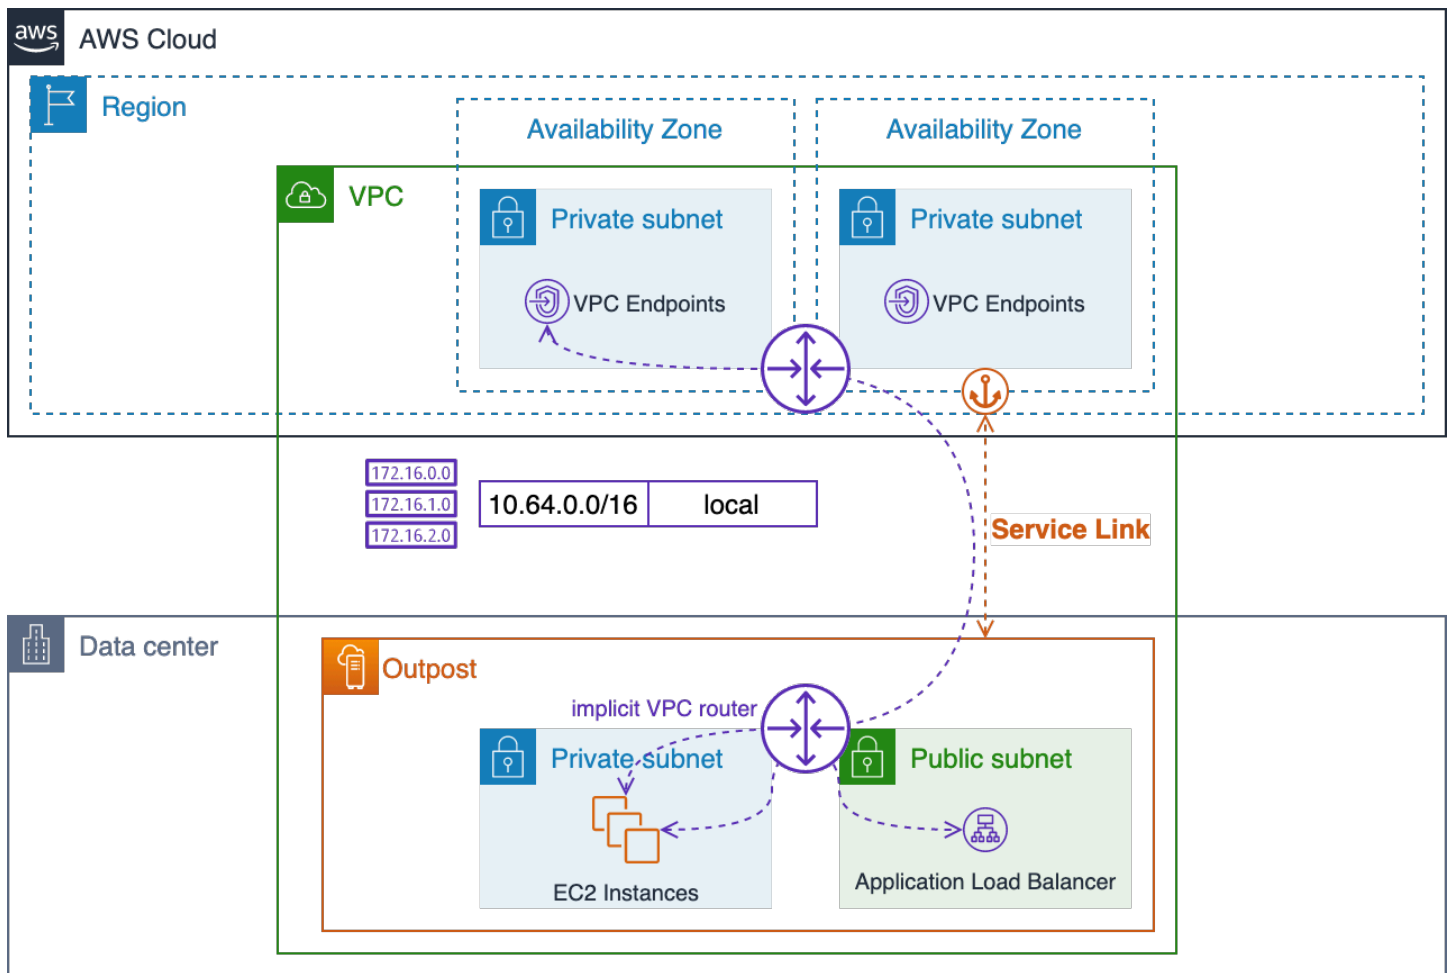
aws AWS Cloud

Region

Availability Zone

Availability Zone

VPC

Private subnet

VPC Endpoints

Private subnet

VPC Endpoints

172.16.0.0
172.16.1.0
172.16.2.0

| 10.64.0.0/16 | local |
|---|---|

Service Link

Data center

Outpost

implicit VPC router

Private subnet

EC2 Instances

Public subnet

Application Load Balancer